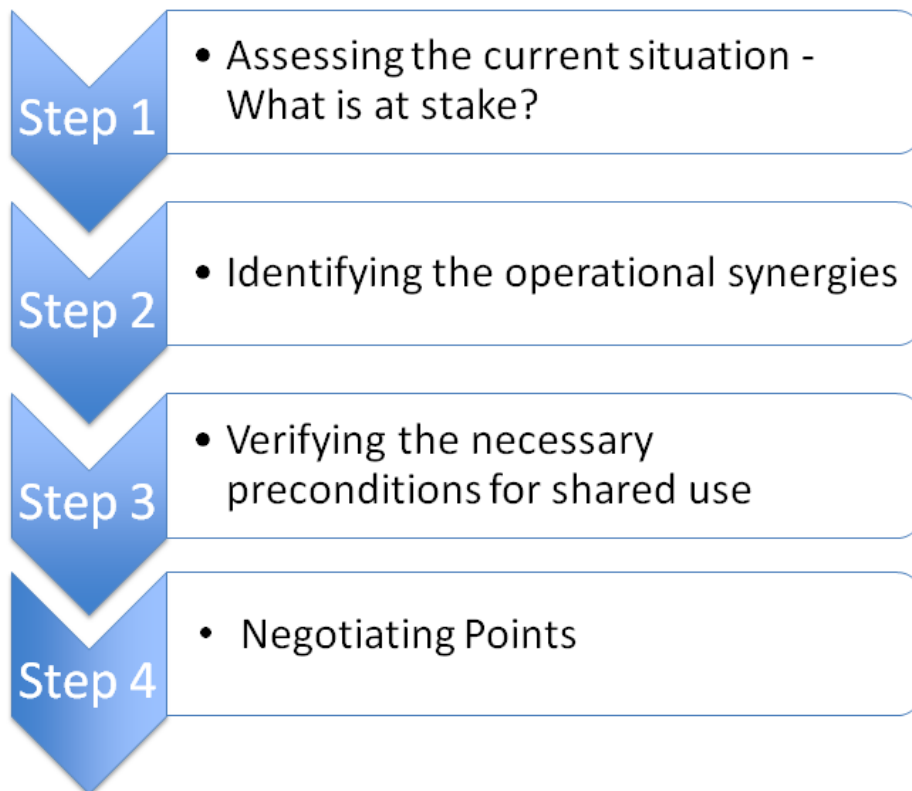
Step 1

• Assessing the current situation - What is at stake?

Step 2

• Identifying the operational synergies

Step 3

• Verifying the necessary preconditions for shared use

Step 4

• Negotiating Points